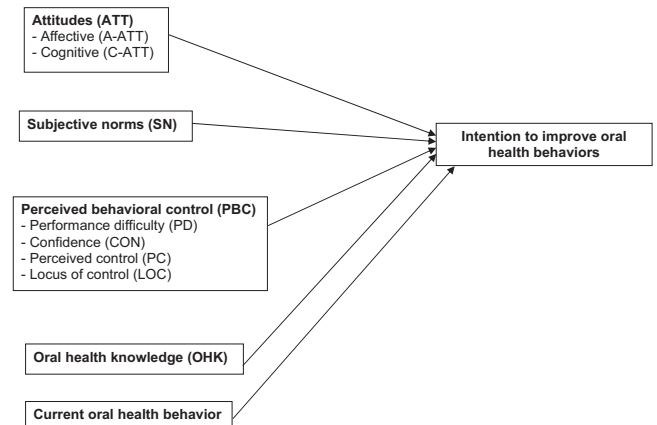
Attitudes (ATT)
- Affective (A-ATT)
- Cognitive (C-ATT)

Subjective norms (SN)

Intention to improve oral health behaviors

Perceived behavioral control (PBC)
- Performance difficulty (PD)
- Confidence (CON)
- Perceived control (PC)
- Locus of control (LOC)

Oral health knowledge (OHK)

Current oral health behavior